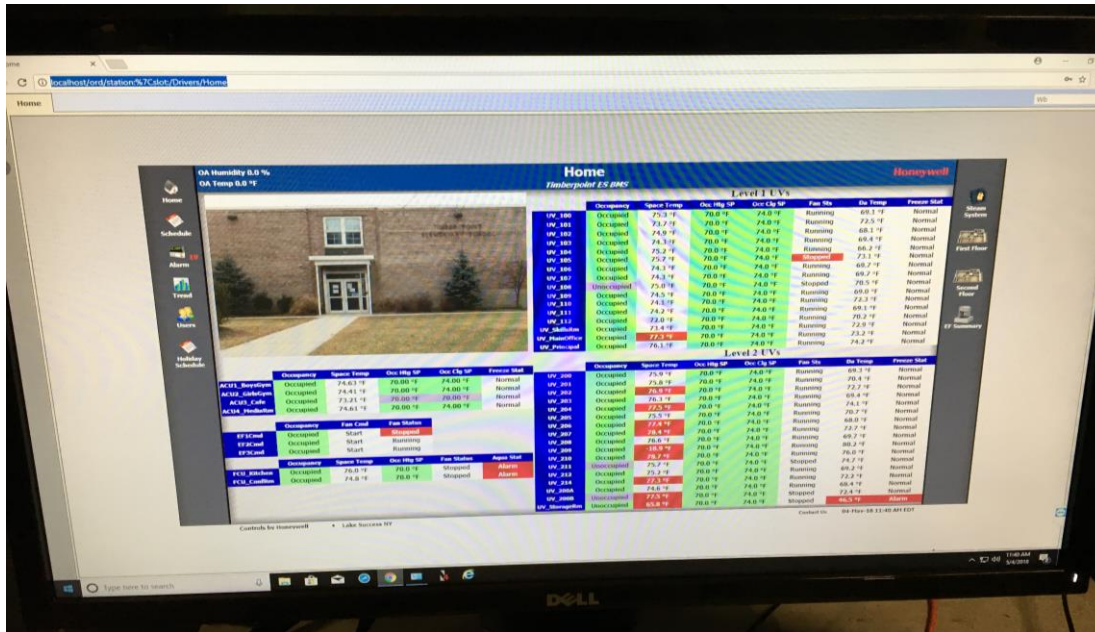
localhost/ord/station:%7Cslot:/Drivers/Home

Home

OA Humidity 0.0 %
OA Temp 0.0 °F

Home
Timberpoint ES BMS

Honeywell

Home
Schedule
Alarm
Trend
Users
Holiday Schedule

Steam System
First Floor
Second Floor
EF Summary

Level 1 UVs

| | Occupancy | Space Temp | Occ Htg SP | Occ Clg SP | Fan Sts | Da Temp | Freeze Stat |
|---|---|---|---|---|---|---|---|
| UV_100 | Occupied | 75.3 °F | 70.0 °F | 74.0 °F | Running | 69.1 °F | Normal |
| UV_101 | Occupied | 73.7 °F | 70.0 °F | 74.0 °F | Running | 72.5 °F | Normal |
| UV_102 | Occupied | 74.9 °F | 70.0 °F | 74.0 °F | Running | 68.1 °F | Normal |
| UV_103 | Occupied | 74.3 °F | 70.0 °F | 74.0 °F | Running | 69.4 °F | Normal |
| UV_104 | Occupied | 75.2 °F | 70.0 °F | 74.0 °F | Running | 66.2 °F | Normal |
| UV_105 | Occupied | 75.7 °F | 70.0 °F | 74.0 °F | Stopped | 73.1 °F | Normal |
| UV_106 | Occupied | 74.3 °F | 70.0 °F | 74.0 °F | Running | 69.7 °F | Normal |
| UV_107 | Occupied | 74.3 °F | 70.0 °F | 74.0 °F | Running | 69.7 °F | Normal |
| UV_108 | Unoccupied | 75.0 °F | 70.0 °F | 74.0 °F | Stopped | 70.5 °F | Normal |
| UV_109 | Occupied | 74.5 °F | 70.0 °F | 74.0 °F | Running | 69.0 °F | Normal |
| UV_110 | Occupied | 74.3 °F | 70.0 °F | 74.0 °F | Running | 72.3 °F | Normal |
| UV_111 | Occupied | 74.2 °F | 70.0 °F | 74.0 °F | Running | 69.1 °F | Normal |
| UV_112 | Occupied | 73.0 °F | 70.0 °F | 74.0 °F | Running | 70.2 °F | Normal |
| UV_Skillslab | Occupied | 73.4 °F | 70.0 °F | 74.0 °F | Running | 72.9 °F | Normal |
| UV_MainOffice | Occupied | 77.3 °F | 70.0 °F | 74.0 °F | Running | 73.2 °F | Normal |
| UV_Principal | Occupied | 76.1 °F | 70.0 °F | 74.0 °F | Running | 74.2 °F | Normal |

Level 2 UVs

| | Occupancy | Space Temp | Occ Htg SP | Occ Clg SP | Fan Sts | Da Temp | Freeze Stat |
|---|---|---|---|---|---|---|---|
| UV_200 | Occupied | 75.9 °F | 70.0 °F | 74.0 °F | Running | 69.3 °F | Normal |
| UV_201 | Occupied | 75.8 °F | 70.0 °F | 74.0 °F | Running | 70.4 °F | Normal |
| UV_202 | Occupied | 76.9 °F | 70.0 °F | 74.0 °F | Running | 72.7 °F | Normal |
| UV_203 | Occupied | 76.3 °F | 70.0 °F | 74.0 °F | Running | 69.4 °F | Normal |
| UV_204 | Occupied | 77.5 °F | 70.0 °F | 74.0 °F | Running | 74.1 °F | Normal |
| UV_205 | Occupied | 75.5 °F | 70.0 °F | 74.0 °F | Running | 70.7 °F | Normal |
| UV_206 | Occupied | 77.4 °F | 70.0 °F | 74.0 °F | Running | 68.0 °F | Normal |
| UV_207 | Occupied | 78.4 °F | 70.0 °F | 74.0 °F | Running | 72.7 °F | Normal |
| UV_208 | Occupied | 76.6 °F | 70.0 °F | 74.0 °F | Running | 69.7 °F | Normal |
| UV_209 | Occupied | 78.9 °F | 70.0 °F | 74.0 °F | Running | 80.2 °F | Normal |
| UV_210 | Occupied | 79.7 °F | 70.0 °F | 74.0 °F | Running | 76.0 °F | Normal |
| UV_211 | Unoccupied | 75.7 °F | 70.0 °F | 74.0 °F | Stopped | 74.7 °F | Normal |
| UV_212 | Occupied | 75.3 °F | 70.0 °F | 74.0 °F | Running | 69.2 °F | Normal |
| UV_214 | Occupied | 77.3 °F | 70.0 °F | 74.0 °F | Running | 72.3 °F | Normal |
| UV_200A | Occupied | 74.6 °F | 70.0 °F | 74.0 °F | Running | 68.4 °F | Normal |
| UV_200B | Unoccupied | 77.5 °F | 70.0 °F | 74.0 °F | Stopped | 73.4 °F | Normal |
| UV_Storageilm | Unoccupied | 65.8 °F | 70.0 °F | 74.0 °F | Stopped | 46.3 °F | Alarm |

| | Occupancy | Space Temp | Occ Htg SP | Occ Clg SP | Freeze Stat |
|---|---|---|---|---|---|
| ACU1_BoysGym | Occupied | 74.63 °F | 70.00 °F | 74.00 °F | Normal |
| ACU2_GirlsGym | Occupied | 74.41 °F | 70.00 °F | 74.00 °F | Normal |
| ACU3_Cafe | Occupied | 73.21 °F | 70.00 °F | 70.00 °F | Normal |
| ACU4_MediaRm | Occupied | 74.61 °F | 70.00 °F | 74.00 °F | Normal |

| | Occupancy | Fan Cmd | Fan Status |
|---|---|---|---|
| EF1Cmd | Occupied | Start | Stopped |
| EF2Cmd | Occupied | Start | Running |
| EF3Cmd | Occupied | Start | Running |

| | Occupancy | Space Temp | Occ Htg SP | Fan Status | Aqua Stat |
|---|---|---|---|---|---|
| FCU_Kitchen | Occupied | 76.0 °F | 70.0 °F | Stopped | Alarm |
| FCU_Conftim | Occupied | 74.8 °F | 70.0 °F | Stopped | Alarm |

Controls by Honeywell • Lake Success NY

Contact Us 04-May-18 11:46 AM EDT

Type here to search

11:46 AM 5/4/2018

DELL